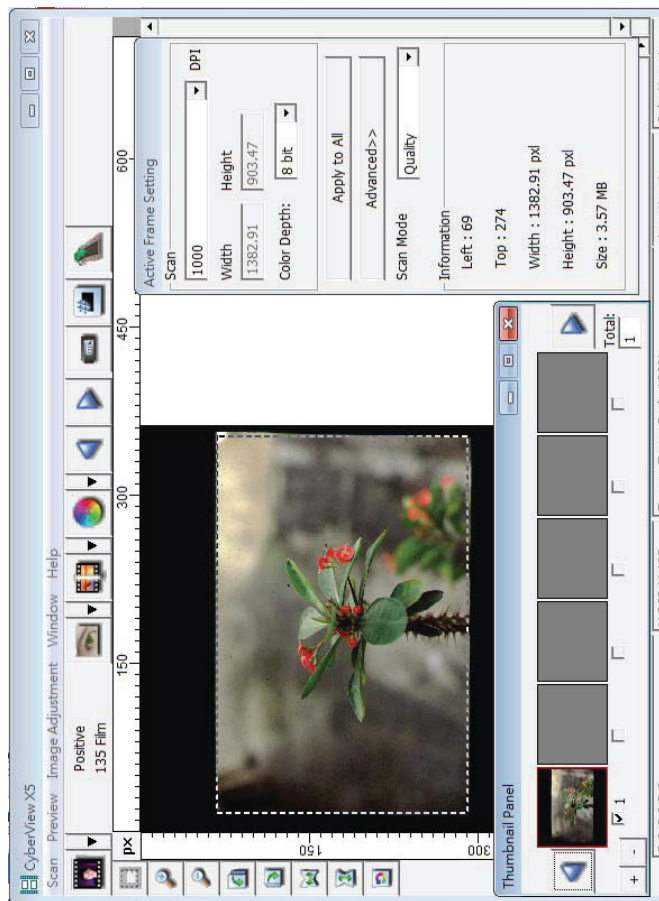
CyberView X5
Scan Preview Image Adjustment Window Help
Positive
135 Film
px
150
300
450
600
150
300
Active Frame Setting
Scan
1000
DPI
Width
Height
1382.91
903.47
Color Depth:
8 bit
Apply to All
Advanced>>
Scan Mode
Quality
Information
Left : 69
Top : 274
Width : 1382.91 pxl
Height : 903.47 pxl
Size : 3.57 MB
Thumbnail Panel
1
Total:
1
+
-